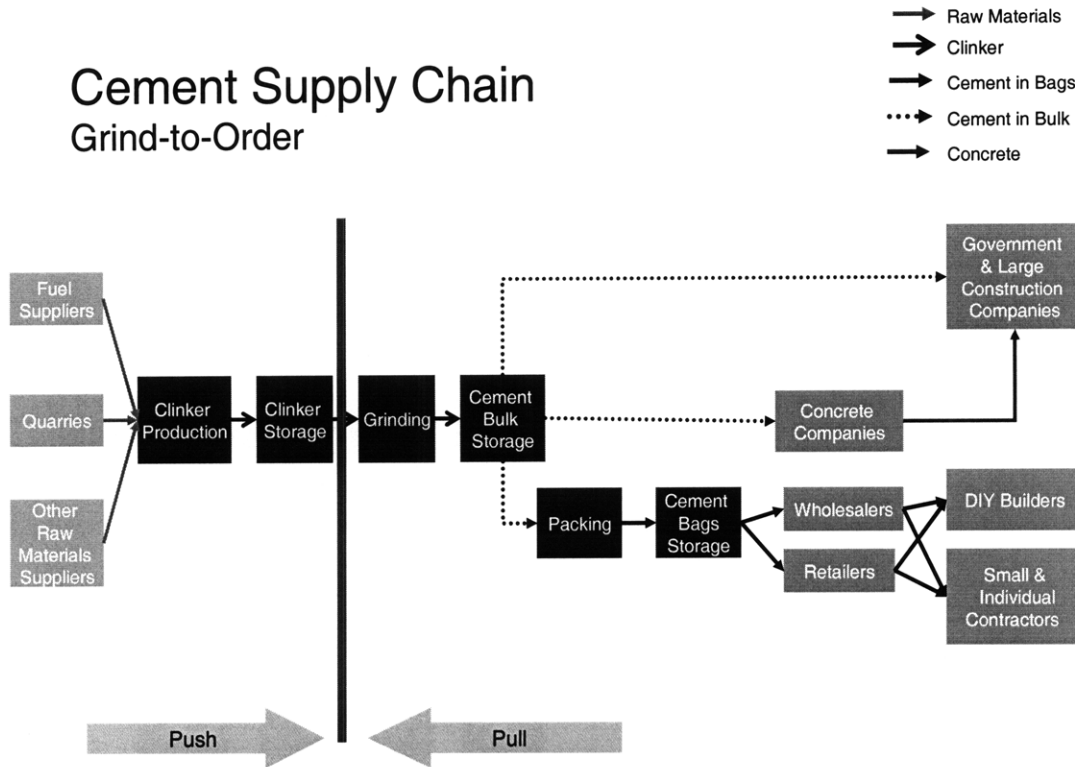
Raw Materials
Clinker
Cement in Bags
Cement in Bulk
Concrete

Cement Supply Chain
Grind-to-Order

Fuel Suppliers

Quarries

Other Raw Materials Suppliers

Clinker Production

Clinker Storage

Grinding

Cement Bulk Storage

Government & Large Construction Companies

Concrete Companies

Packing

Cement Bags Storage

Wholesalers

Retailers

DIY Builders

Small & Individual Contractors

Push

Pull